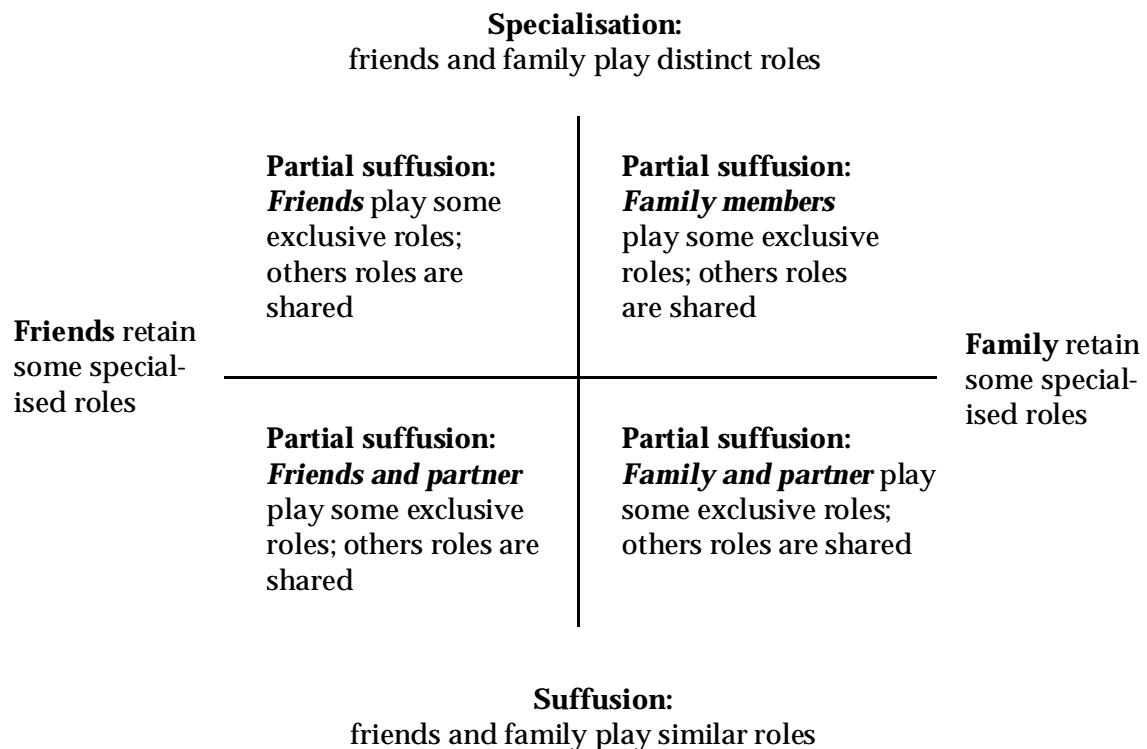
**Specialisation:**
friends and family play distinct roles

**Partial suffusion:** ***Friends*** play some exclusive roles; others roles are shared

**Partial suffusion:** ***Family members*** play some exclusive roles; others roles are shared

**Friends** retain some specialised roles

**Family** retain some specialised roles

**Partial suffusion:** ***Friends and partner*** play some exclusive roles; others roles are shared

**Partial suffusion:** ***Family and partner*** play some exclusive roles; others roles are shared

**Suffusion:**
friends and family play similar roles